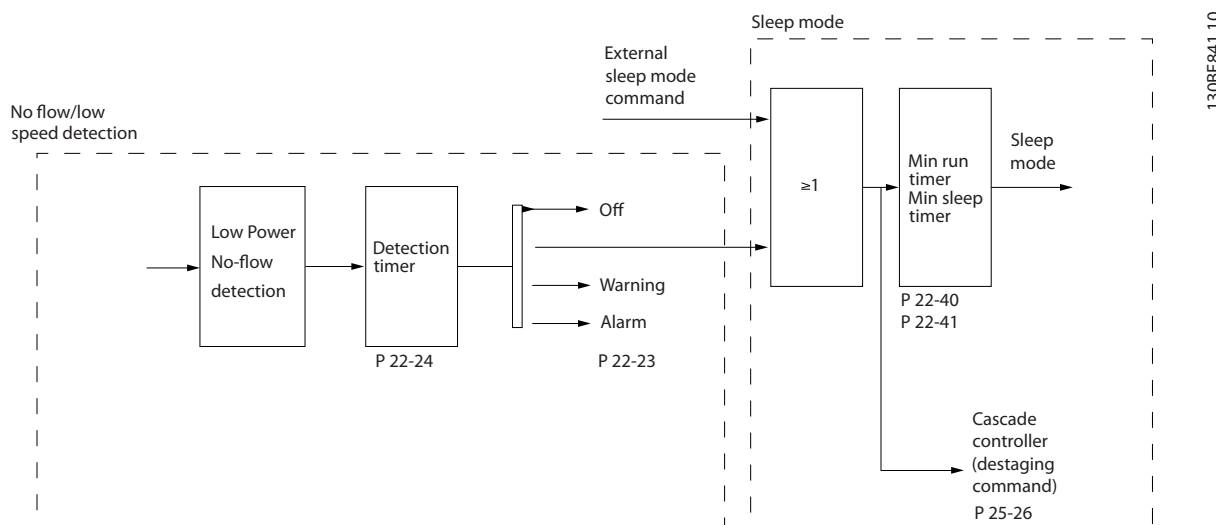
Sleep mode

130BF841.10

External sleep mode command

No flow/low speed detection

Low Power No-flow detection

Detection timer

P 22-24

Off

Warning

Alarm

P 22-23

≥1

Min run timer Min sleep timer

P 22-40
P 22-41

Sleep mode

Cascade controller (destaging command)

P 25-26